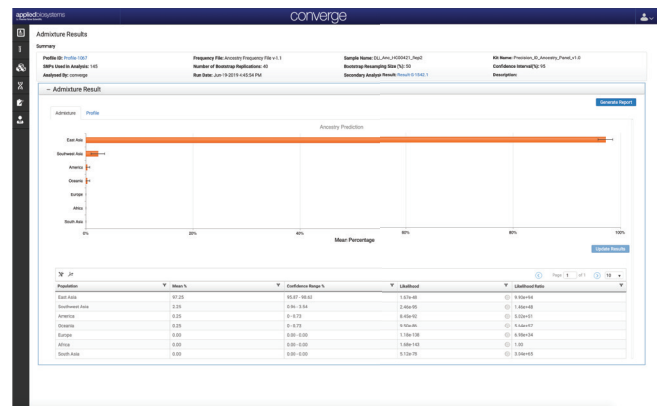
appliedbiosystems

converge

Admixture Results

Summary

Profile ID: Profile 1067
SNPs Used in Analysis: 145
Analysed By: converge

Frequency File: Ancestry Frequency File v.1.1
Number of Bootstrap Replications: 40
Run Date: Jun-19-2019 4:43:54 PM

Sample Name: DLI_Anc_14000421_Rep2
Bootstrap Resampling Size (%): 50
Secondary Analysis Result: Result 0 1542.1

Kit Name: Precision_ID_Ancestry_Panel_v1.0
Confidence Interval(%): 95
Description:

– Admixture Result

Generate Report

Admixture Profile

Ancestry Prediction

East Asia
Southeast Asia
America
Oceania
Europe
Africa
South Asia

0% 20% 40% 60% 80% 100%

Mean Percentage

Update Results

Page 1 of 1 10

| Population | Mean % | Confidence Range % | Likelihood | Likelihood Ratio |
|---|---|---|---|---|
| East Asia | 97.25 | 95.47 - 98.62 | 1.67e-40 | 9.60e+94 |
| Southeast Asia | 2.25 | 0.96 - 3.54 | 2.46e-55 | 1.46e+68 |
| America | 0.25 | 0 - 0.75 | 8.45e-92 | 2.02e+51 |
| Oceania | 0.25 | 0 - 0.75 | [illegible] | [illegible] |
| Europe | 0.00 | 0.00 - 0.00 | 1.18e-138 | 6.98e+34 |
| Africa | 0.00 | 0.00 - 0.00 | 1.68e-143 | 1.00 |
| South Asia | 0.00 | 0.00 - 0.00 | 5.12e-75 | 3.04e+65 |